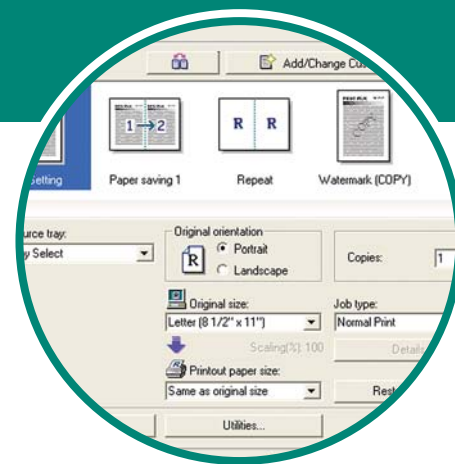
Add/Change Cu

1→2

R R

Setting

Paper saving 1

Repeat

Watermark (COPY)

urce tray:

y Select

Original orientation

R

Portrait

Landscape

Copies:

1

Original size:

Letter (8 1/2" x 11")

Job type:

Normal Print

Scaling(%): 100

Detail

Printout paper size:

Same as original size

Rest

Utilities...